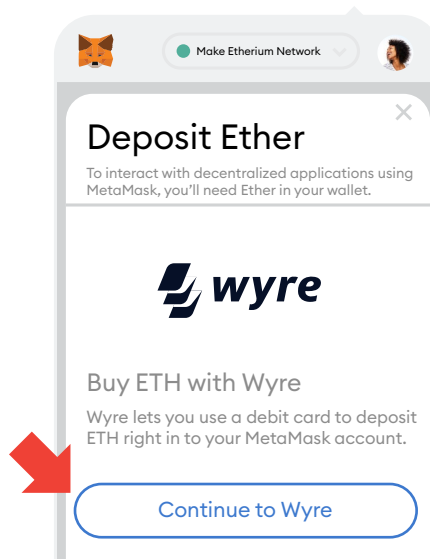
Make Etherium Network

Deposit Ether

To interact with decentralized applications using MetaMask, you'll need Ether in your wallet.

wyre

Buy ETH with Wyre

Wyre lets you use a debit card to deposit ETH right in to your MetaMask account.

Continue to Wyre